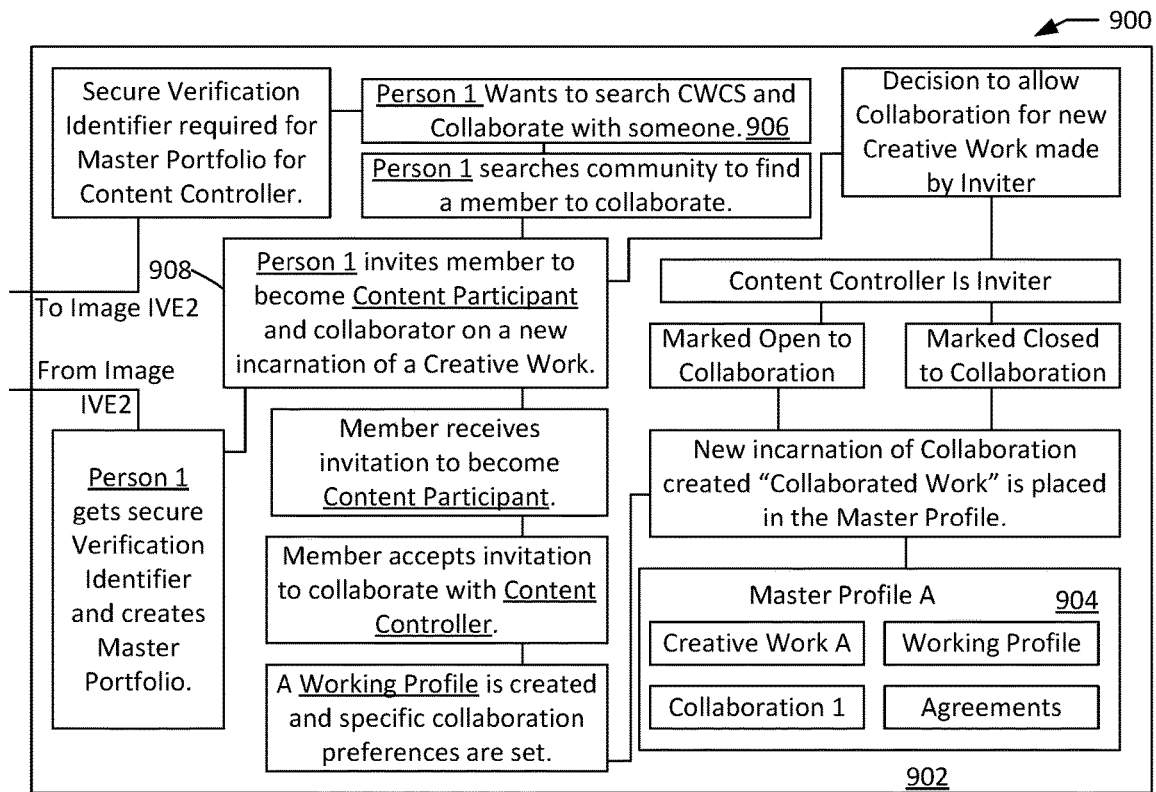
900

Secure Verification Identifier required for Master Portfolio for Content Controller.

Person 1 Wants to search CWCS and Collaborate with someone. 906

Person 1 searches community to find a member to collaborate.

Decision to allow Collaboration for new Creative Work made by Inviter

908

To Image IVE2

Person 1 invites member to become Content Participant and collaborator on a new incarnation of a Creative Work.

Content Controller Is Inviter

Marked Open to Collaboration

Marked Closed to Collaboration

From Image IVE2

Person 1 gets secure Verification Identifier and creates Master Portfolio.

Member receives invitation to become Content Participant.

New incarnation of Collaboration created "Collaborated Work" is placed in the Master Profile.

Member accepts invitation to collaborate with Content Controller.

Master Profile A

904

Creative Work A

Working Profile

A Working Profile is created and specific collaboration preferences are set.

Collaboration 1

Agreements

902